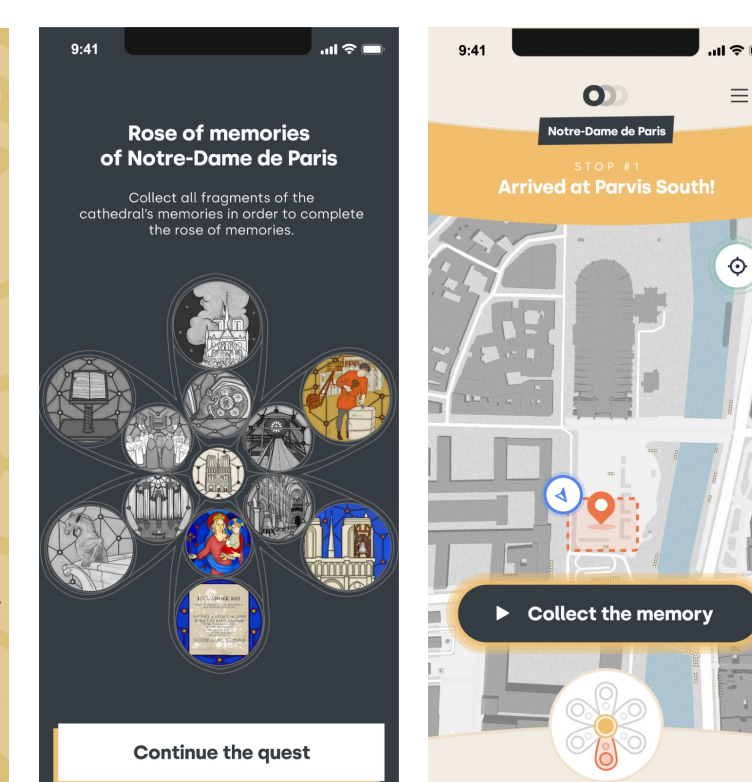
9:41

Rose of memories of Notre-Dame de Paris

Collect all fragments of the cathedral's memories in order to complete the rose of memories.

Continue the quest

9:41

Notre-Dame de Paris

STOP #1

Arrived at Parvis South!

Collect the memory